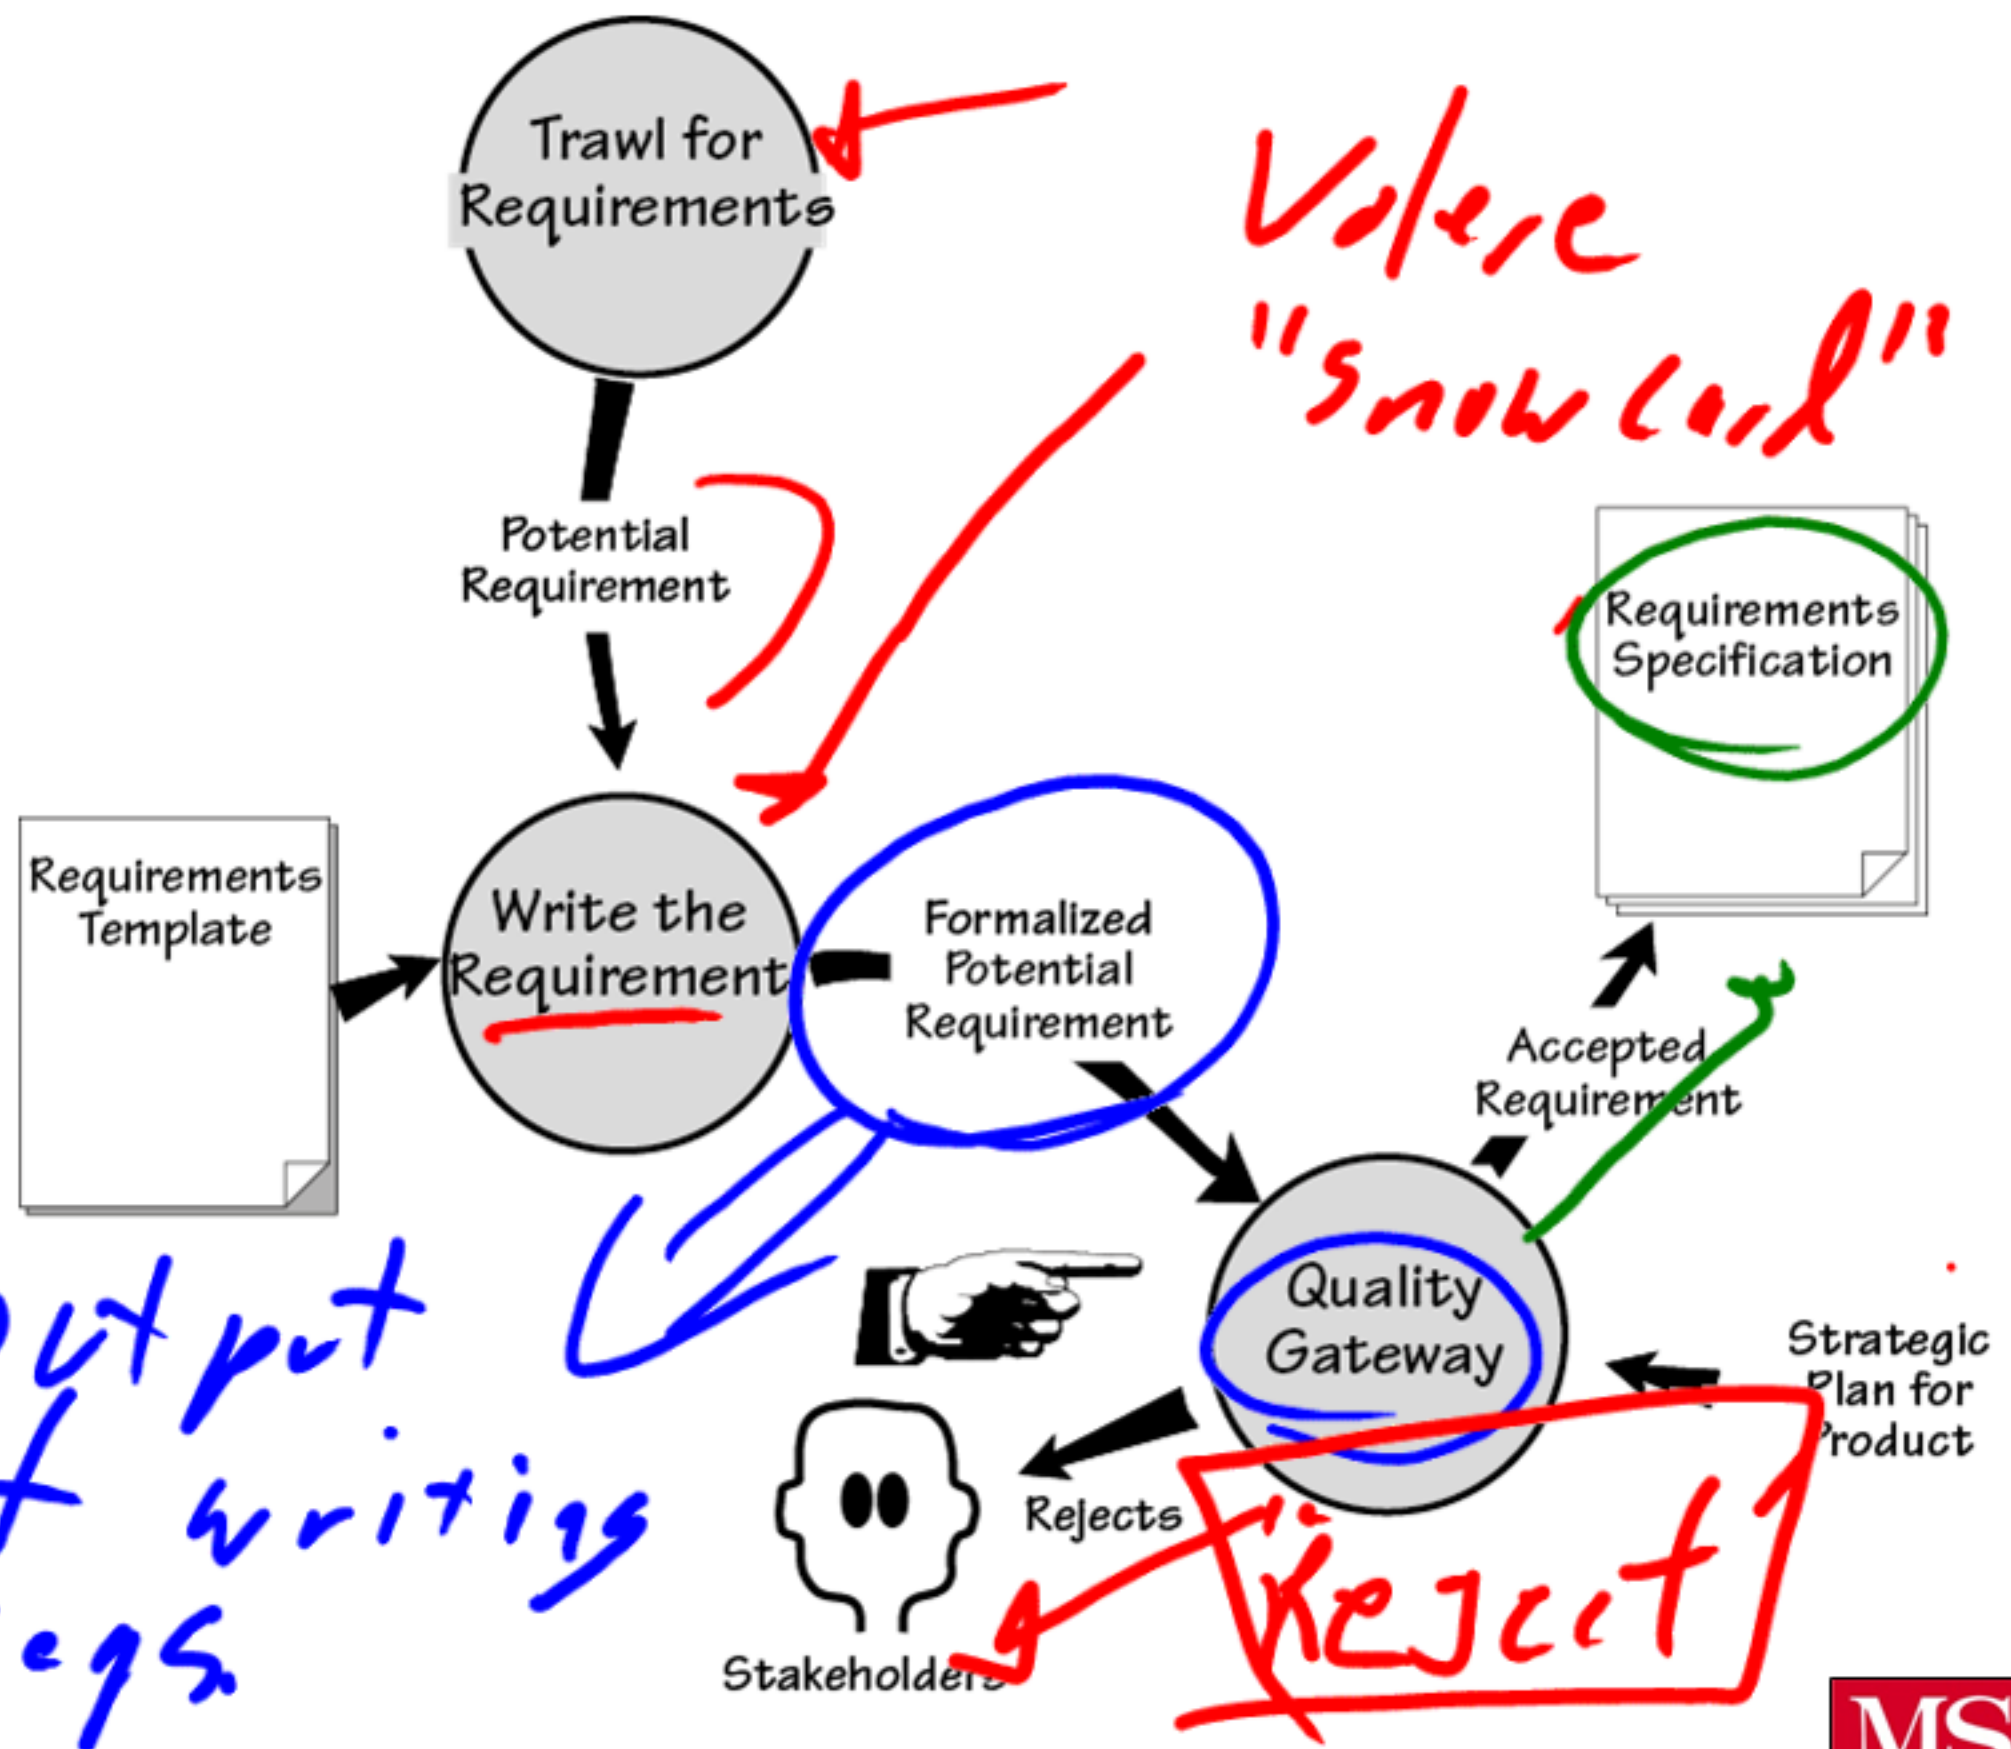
Trawl for Requirements

Volere "Snow card"

Potential Requirement

Requirements Specification

Requirements Template

Write the Requirement

Formalized Potential Requirement

Accepted Requirement

Quality Gateway

Strategic Plan for Product

Rejects

Stakeholders

Reject

Output of writing reqs.

MS